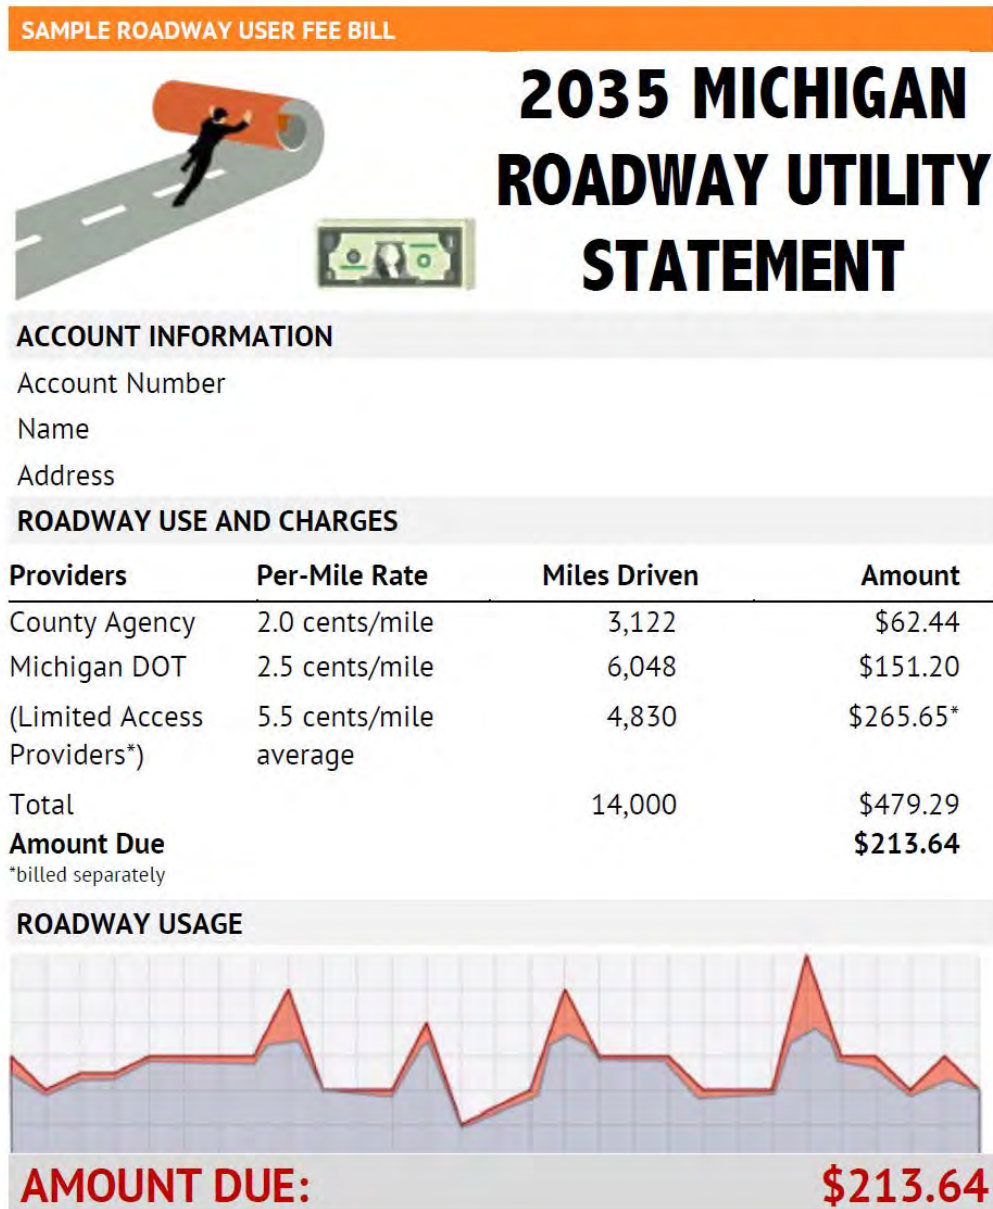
SAMPLE ROADWAY USER FEE BILL

2035 MICHIGAN ROADWAY UTILITY STATEMENT

ACCOUNT INFORMATION

Account Number

Name

Address

ROADWAY USE AND CHARGES

| Providers | Per-Mile Rate | Miles Driven | Amount |
|---|---|---|---|
| County Agency | 2.0 cents/mile | 3,122 | \$62.44 |
| Michigan DOT | 2.5 cents/mile | 6,048 | \$151.20 |
| (Limited Access Providers*) | 5.5 cents/mile average | 4,830 | \$265.65* |
| Total | | 14,000 | \$479.29 |
| **Amount Due** | | | **\$213.64** |

*billed separately

ROADWAY USAGE

AMOUNT DUE: \$213.64